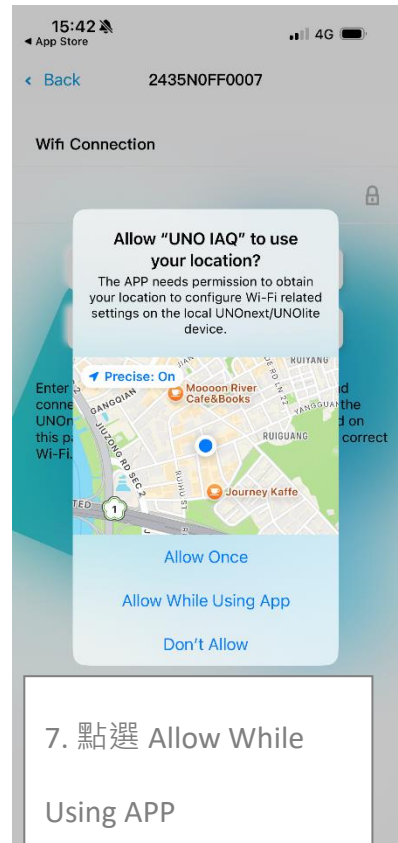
15:42
◂ App Store
4G

‹ Back 2435N0FF0007

Wifi Connection

Allow “UNO IAQ” to use your location?

The APP needs permission to obtain your location to configure Wi-Fi related settings on the local UNOnext/UNOlite device.

Precise: On

Moooon River Cafe&Books

RUIYANG

GANGQIAN

JIUZONG RD SEC 2

RUIGUANG

RUIHU ST

Journey Kaffe

1

Enter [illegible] conne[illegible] UNOn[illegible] this pa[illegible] Wi-Fi.

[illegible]d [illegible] the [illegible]d on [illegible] correct

Allow Once

Allow While Using App

Don’t Allow

7. 點選 Allow While Using APP